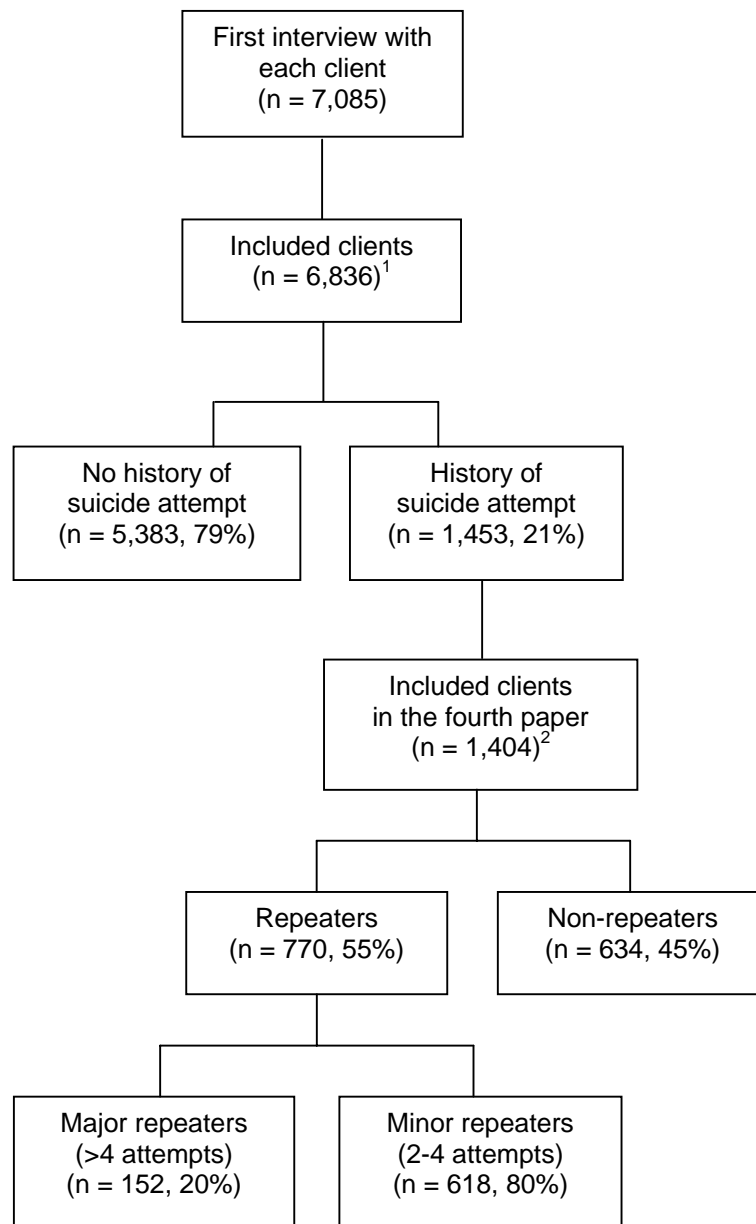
First interview with each client
(n = 7,085)

Included clients
(n = 6,836)$^1$

No history of suicide attempt
(n = 5,383, 79%)

History of suicide attempt
(n = 1,453, 21%)

Included clients in the fourth paper
(n = 1,404)$^2$

Repeaters
(n = 770, 55%)

Non-repeaters
(n = 634, 45%)

Major repeaters
(>4 attempts)
(n = 152, 20%)

Minor repeaters
(2-4 attempts)
(n = 618, 80%)